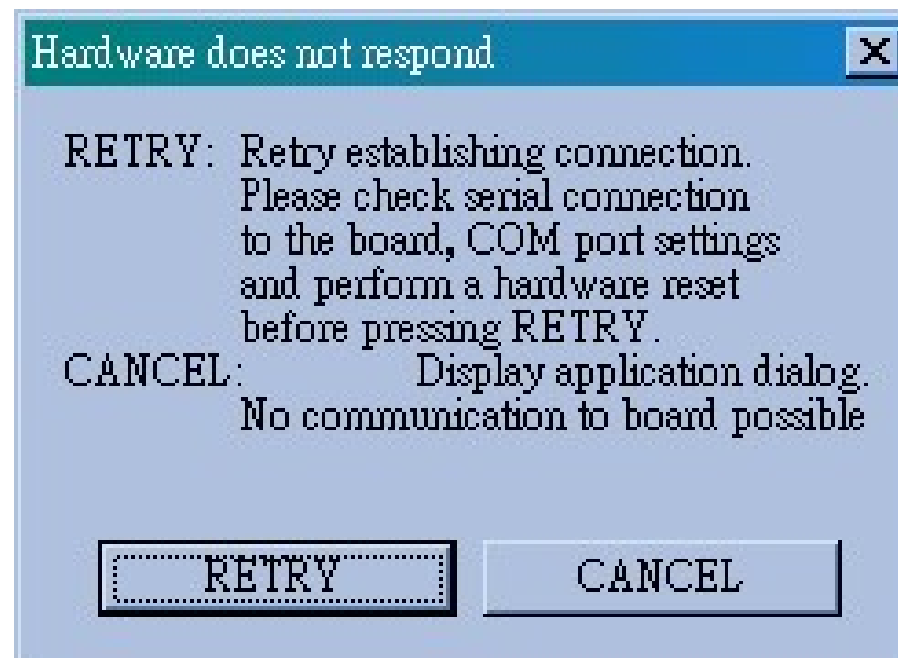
Hardware does not respond

X

RETRY: Retry establishing connection. Please check serial connection to the board, COM port settings and perform a hardware reset before pressing RETRY.
CANCEL: Display application dialog. No communication to board possible

RETRY

CANCEL